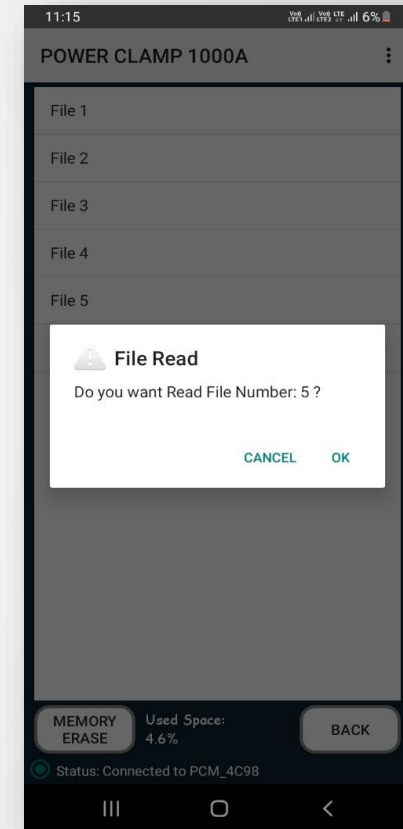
11:15

Vo) LTE1 Vo) LTE2 LTE 6%

POWER CLAMP 1000A

File 1

File 2

File 3

File 4

File 5

File Read

Do you want Read File Number: 5 ?

CANCEL OK

MEMORY ERASE

Used Space: 4.6%

BACK

Status: Connected to PCM_4C98